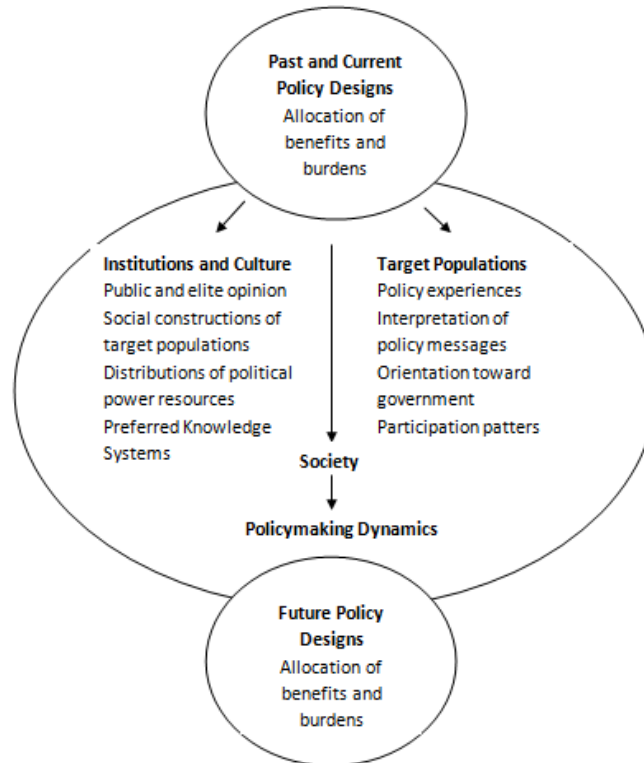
**Past and Current Policy Designs**
Allocation of benefits and burdens

**Institutions and Culture**
Public and elite opinion
Social constructions of target populations
Distributions of political power resources
Preferred Knowledge Systems

**Target Populations**
Policy experiences
Interpretation of policy messages
Orientation toward government
Participation patters

**Society**

**Policymaking Dynamics**

**Future Policy Designs**
Allocation of benefits and burdens